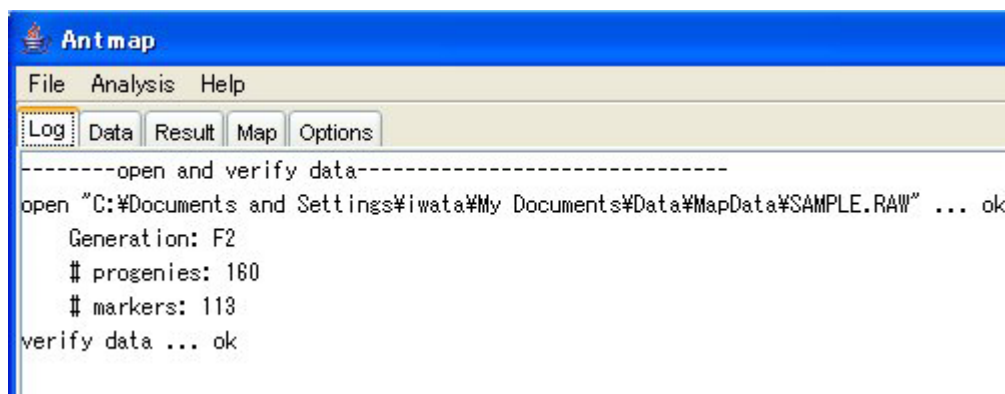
Antmap

File Analysis Help

Log Data Result Map Options

--------open and verify data-------------------------------

open "C:¥Documents and Settings¥iwata¥My Documents¥Data¥MapData¥SAMPLE.RAW" ... ok

Generation: F2

# progenies: 160

# markers: 113

verify data ... ok